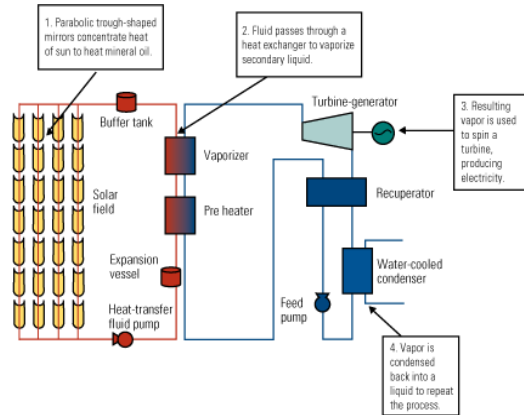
1. Parabolic trough-shaped mirrors concentrate heat of sun to heat mineral oil.

2. Fluid passes through a heat exchanger to vaporize secondary liquid.

Turbine-generator

3. Resulting vapor is used to spin a turbine, producing electricity.

Buffer tank

Vaporizer

Solar field

Pre heater

Recuperator

Expansion vessel

Water-cooled condenser

Feed pump

Heat-transfer fluid pump

4. Vapor is condensed back into a liquid to repeat the process.